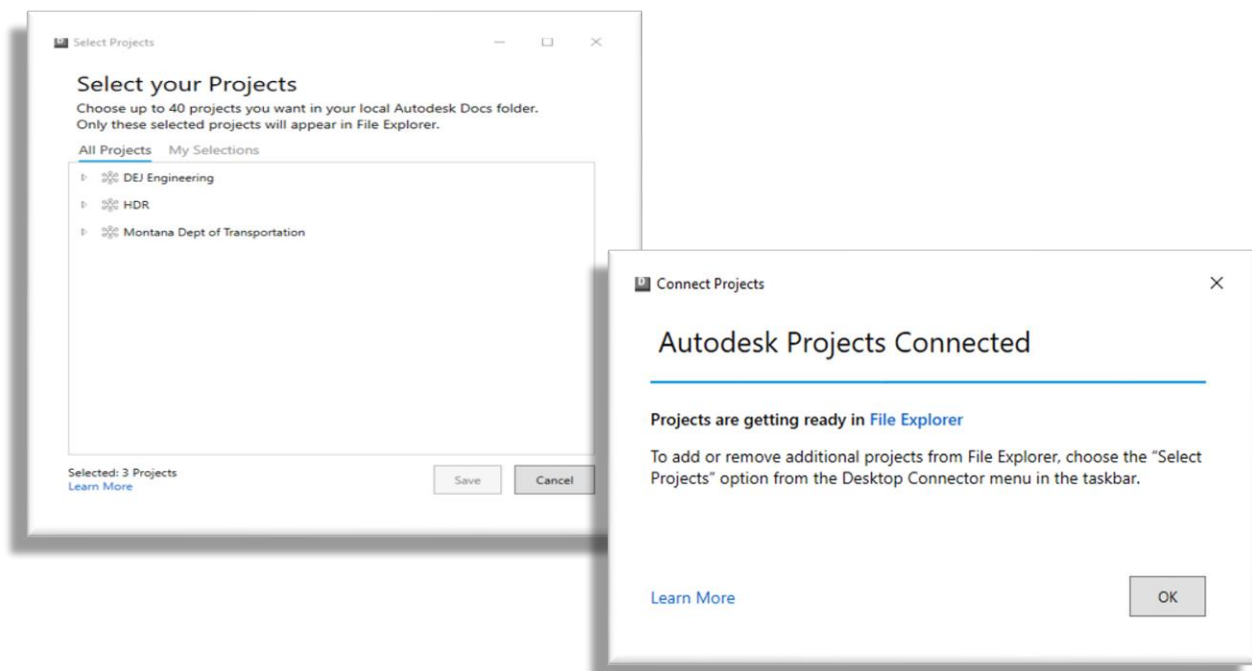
Select Projects

Select your Projects

Choose up to 40 projects you want in your local Autodesk Docs folder. Only these selected projects will appear in File Explorer.

All Projects My Selections

DEJ Engineering

HDR

Montana Dept of Transportation

Selected: 3 Projects
Learn More

Save Cancel

Connect Projects

Autodesk Projects Connected

Projects are getting ready in File Explorer

To add or remove additional projects from File Explorer, choose the "Select Projects" option from the Desktop Connector menu in the taskbar.

Learn More

OK